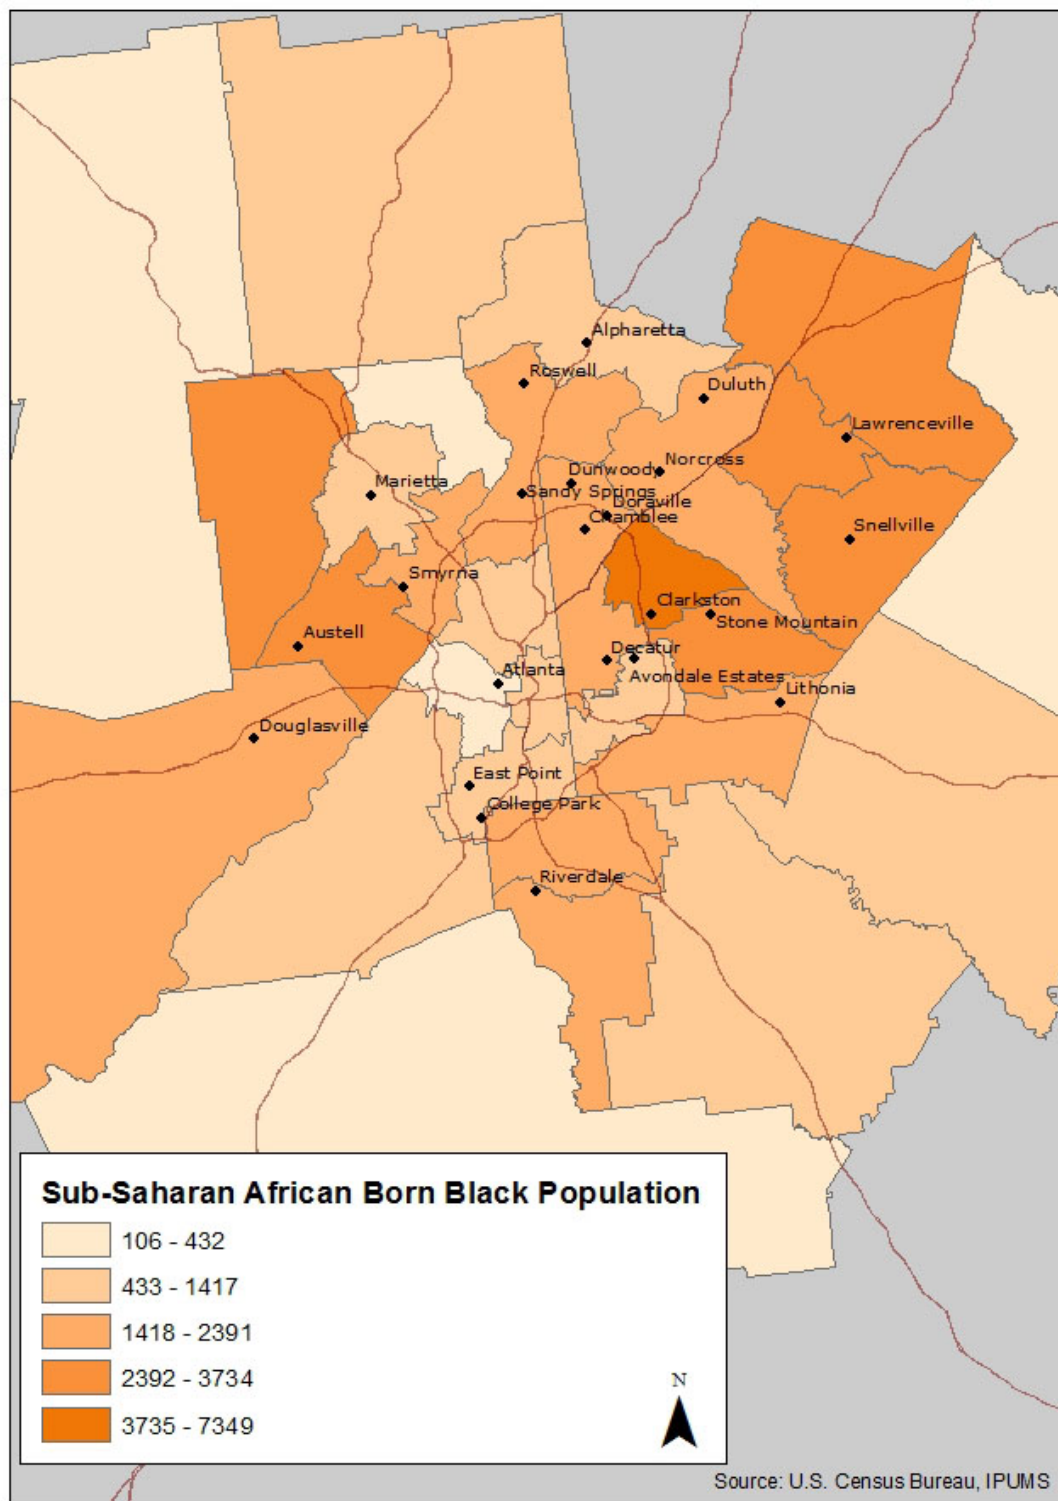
Alpharetta
Roswell
Duluth
Lawrenceville
Norcross
Dunwoody
Marietta
Sandy Springs
Doraville
Chamblee
Snellville
Smyrna
Clarkston
Stone Mountain
Austell
Decatur
Atlanta
Avondale Estates
Lithonia
Douglasville
East Point
College Park
Riverdale

Sub-Saharan African Born Black Population
106 - 432
433 - 1417
1418 - 2391
2392 - 3734
3735 - 7349

N

Source: U.S. Census Bureau, IPUMS